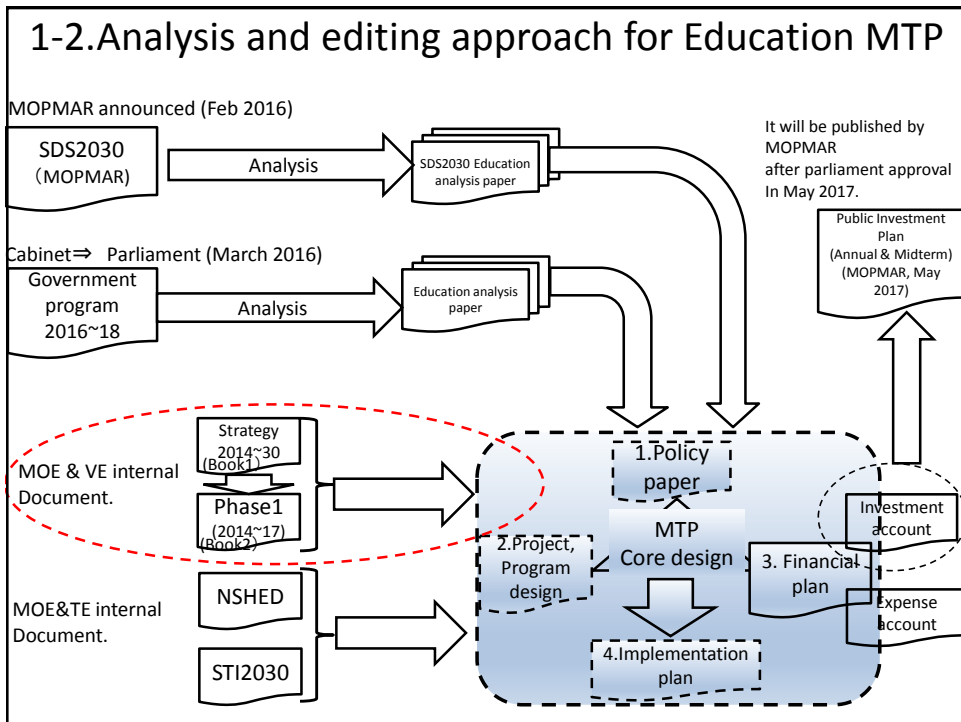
1-2.Analysis and editing approach for Education MTP

MOPMAR announced (Feb 2016)

SDS2030 (MOPMAR)

Analysis

SDS2030 Education analysis paper

It will be published by MOPMAR after parliament approval In May 2017.

Cabinet⇒ Parliament (March 2016)

Government program 2016~18

Analysis

Education analysis paper

Public Investment Plan (Annual & Midterm) (MOPMAR, May 2017)

MOE & VE internal Document.

Strategy 2014~30 (Book1)

Phase1 (2014~17) (Book2)

MOE&TE internal Document.

NSHED

STI2030

1.Policy paper

MTP Core design

2.Project, Program design

3. Financial plan

4.Implementation plan

Investment account

Expense account